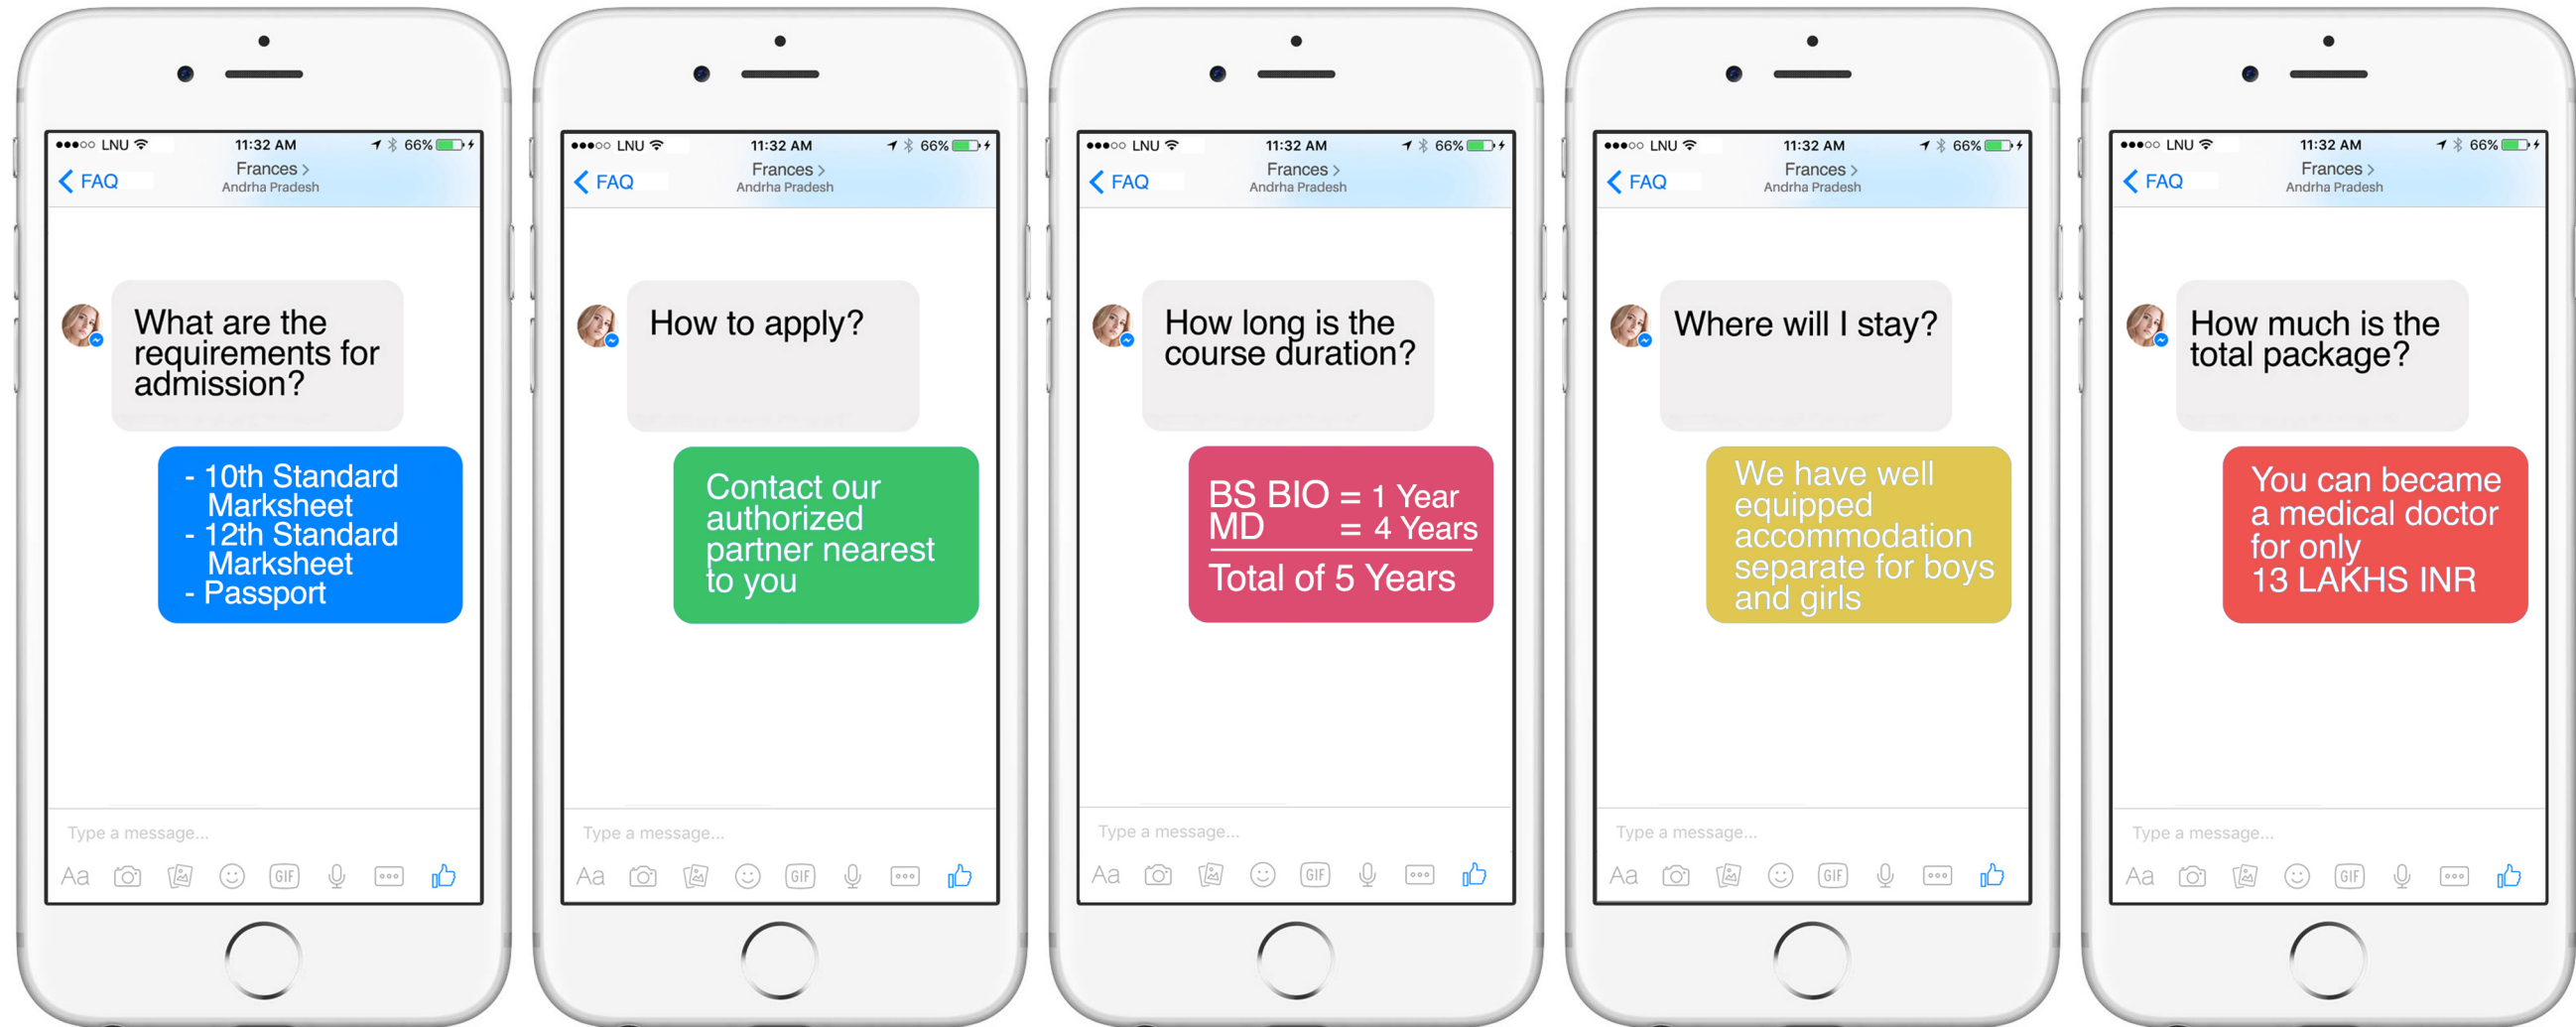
●●●○○ LNU 11:32 AM 66%
FAQ
Frances >
Andrha Pradesh

What are the requirements for admission?

- 10th Standard Marksheet
- 12th Standard Marksheet
- Passport

Type a message...
Aa GIF

●●●○○ LNU 11:32 AM 66%
FAQ
Frances >
Andrha Pradesh

How to apply?

Contact our authorized partner nearest to you

Type a message...
Aa GIF

●●●○○ LNU 11:32 AM 66%
FAQ
Frances >
Andrha Pradesh

How long is the course duration?

BS BIO = 1 Year
MD = 4 Years
Total of 5 Years

Type a message...
Aa GIF

●●●○○ LNU 11:32 AM 66%
FAQ
Frances >
Andrha Pradesh

Where will I stay?

We have well equipped accommodation separate for boys and girls

Type a message...
Aa GIF

●●●○○ LNU 11:32 AM 66%
FAQ
Frances >
Andrha Pradesh

How much is the total package?

You can became a medical doctor for only
13 LAKHS INR

Type a message...
Aa GIF